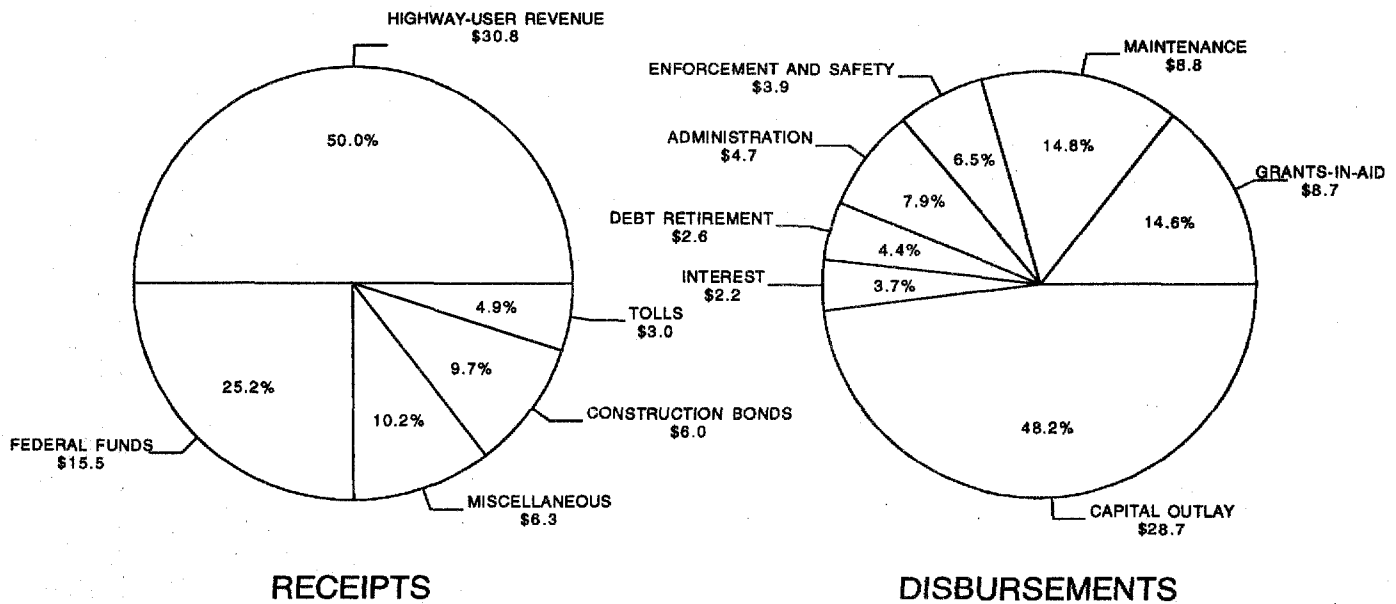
HIGHWAY-USER REVENUE
$30.8

50.0%

25.2%

10.2%

9.7%

4.9%

TOLLS
$3.0

CONSTRUCTION BONDS
$6.0

FEDERAL FUNDS
$15.5

MISCELLANEOUS
$6.3

RECEIPTS

MAINTENANCE
$8.8

ENFORCEMENT AND SAFETY
$3.9

ADMINISTRATION
$4.7

GRANTS-IN-AID
$8.7

DEBT RETIREMENT
$2.6

INTEREST
$2.2

14.8%

6.5%

7.9%

14.6%

4.4%

3.7%

48.2%

CAPITAL OUTLAY
$28.7

DISBURSEMENTS